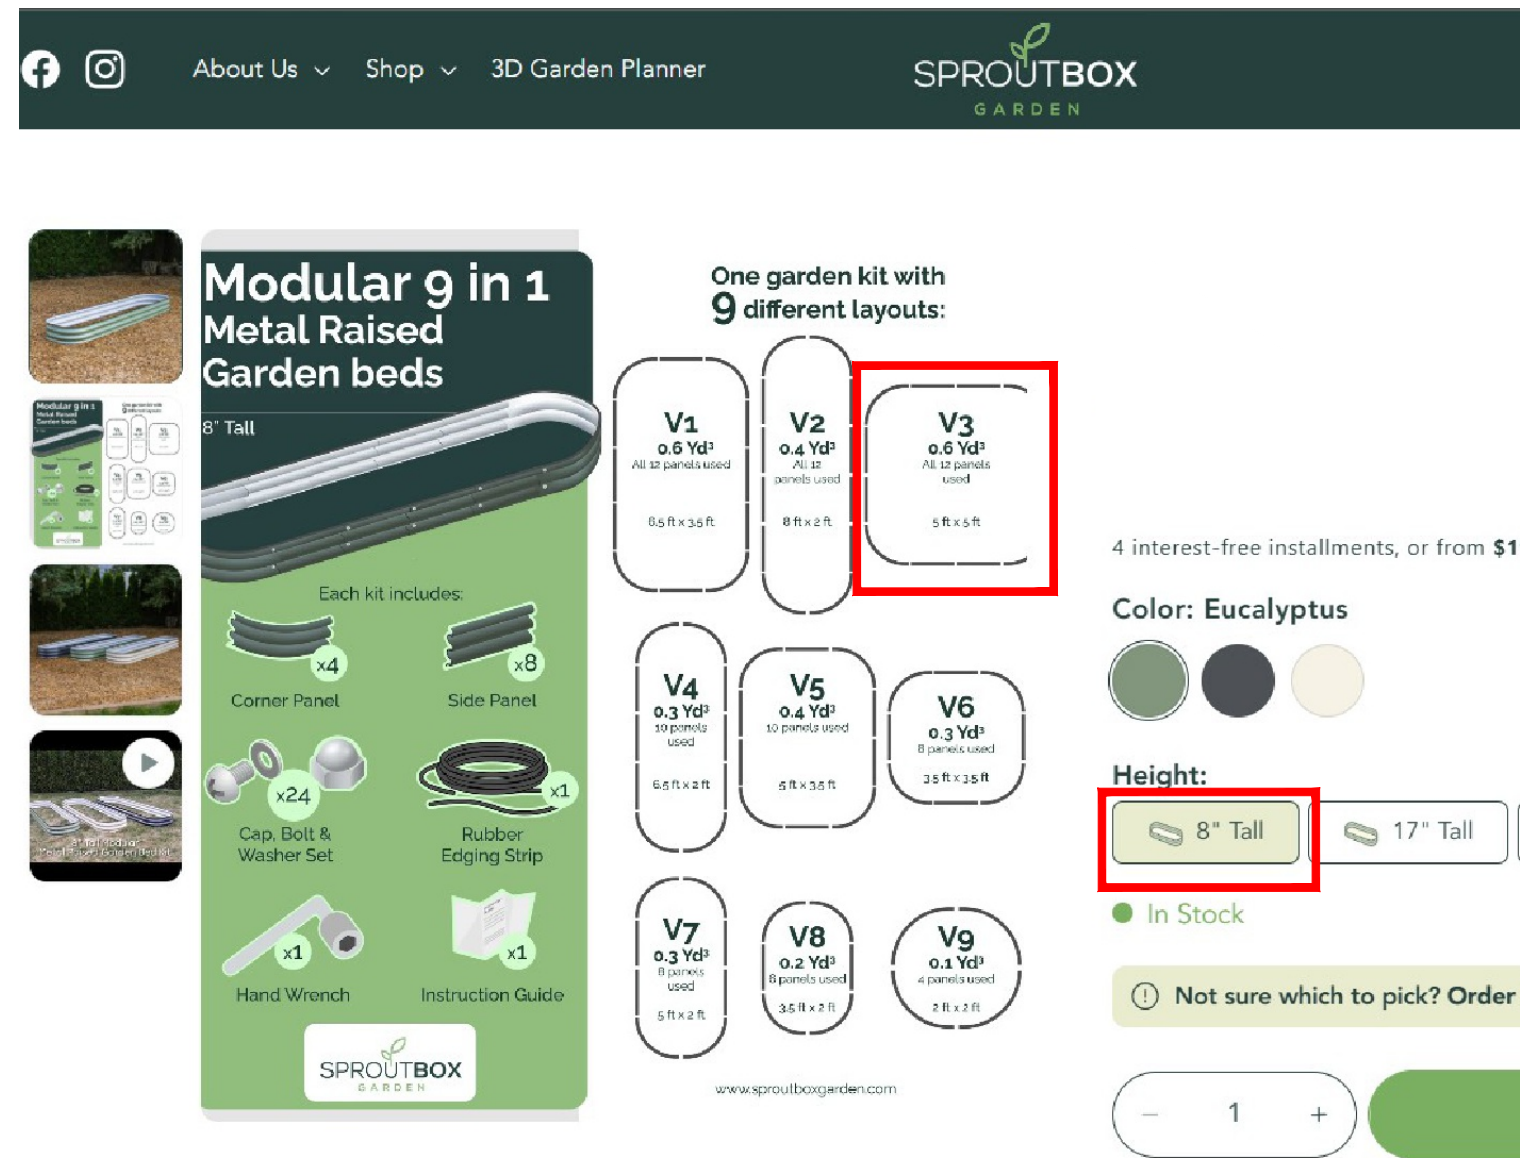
About Us Shop 3D Garden Planner

SPROUTBOX GARDEN

Modular 9 in 1 Metal Raised Garden beds

8" Tall

Each kit includes:

x4 Corner Panel

x8 Side Panel

x24 Cap, Bolt & Washer Set

x1 Rubber Edging Strip

x1 Hand Wrench

x1 Instruction Guide

SPROUTBOX GARDEN

One garden kit with 9 different layouts:

V1 0.6 Yd³ All 12 panels used 6.5 ft x 3.5 ft

V2 0.4 Yd³ All 12 panels used 8 ft x 2 ft

V3 0.6 Yd³ All 12 panels used 5 ft x 5 ft

V4 0.3 Yd³ 10 panels used 6.5 ft x 2 ft

V5 0.4 Yd³ 10 panels used 5 ft x 3.5 ft

V6 0.3 Yd³ 8 panels used 3.5 ft x 3.5 ft

V7 0.3 Yd³ 8 panels used 5 ft x 2 ft

V8 0.2 Yd³ 8 panels used 3.5 ft x 2 ft

V9 0.1 Yd³ 4 panels used 2 ft x 2 ft

www.sproutboxgarden.com

4 interest-free installments, or from $1

Color: Eucalyptus

Height:

8" Tall

17" Tall

In Stock

Not sure which to pick? Order

−
1
+